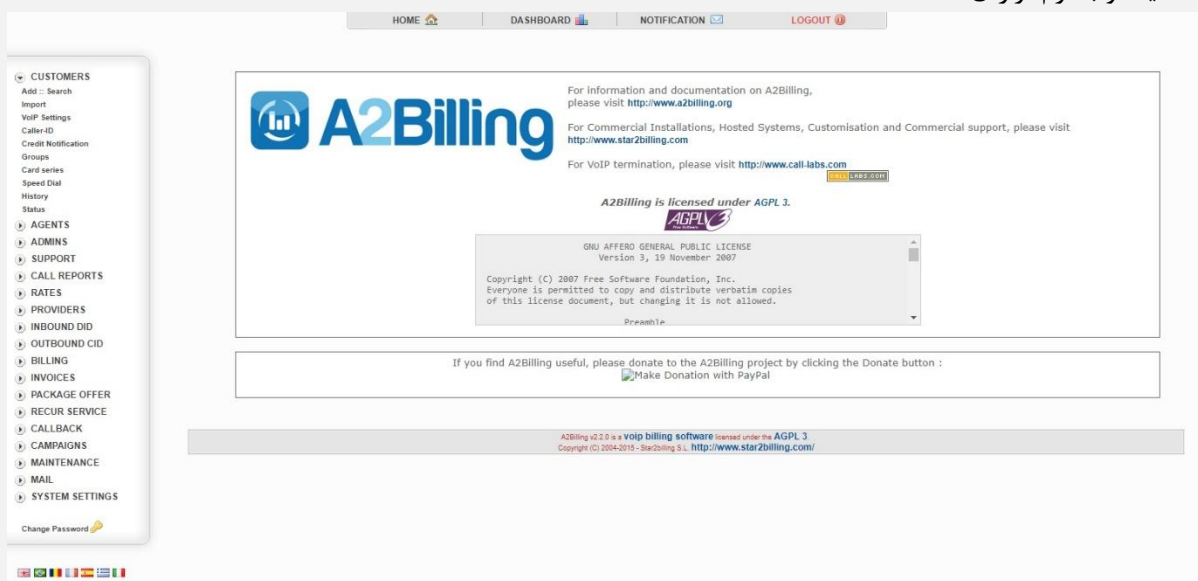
HOME DASHBOARD NOTIFICATION LOGOUT

CUSTOMERS
Add :: Search
Import
VoIP Settings
Caller-ID
Credit Notification
Groups
Card series
Speed Dial
History
Status
AGENTS
ADMINS
SUPPORT
CALL REPORTS
RATES
PROVIDERS
INBOUND DID
OUTBOUND CID
BILLING
INVOICES
PACKAGE OFFER
RECUR SERVICE
CALLBACK
CAMPAIGNS
MAINTENANCE
MAIL
SYSTEM SETTINGS

Change Password

A2Billing

For information and documentation on A2Billing, please visit http://www.a2billing.org

For Commercial Installations, Hosted Systems, Customisation and Commercial support, please visit http://www.star2billing.com

For VoIP termination, please visit http://www.call-labs.com

CALL LABS.COM

A2Billing is licensed under AGPL 3.

AGPLv3 Free Software

GNU AFFERO GENERAL PUBLIC LICENSE
Version 3, 19 November 2007

Copyright (C) 2007 Free Software Foundation, Inc.
Everyone is permitted to copy and distribute verbatim copies of this license document, but changing it is not allowed.

Preamble

If you find A2Billing useful, please donate to the A2Billing project by clicking the Donate button :
Make Donation with PayPal

A2Billing v2.2.0 is a voip billing software licensed under the AGPL 3
Copyright (C) 2004-2015 - Star2billing S.L. http://www.star2billing.com/